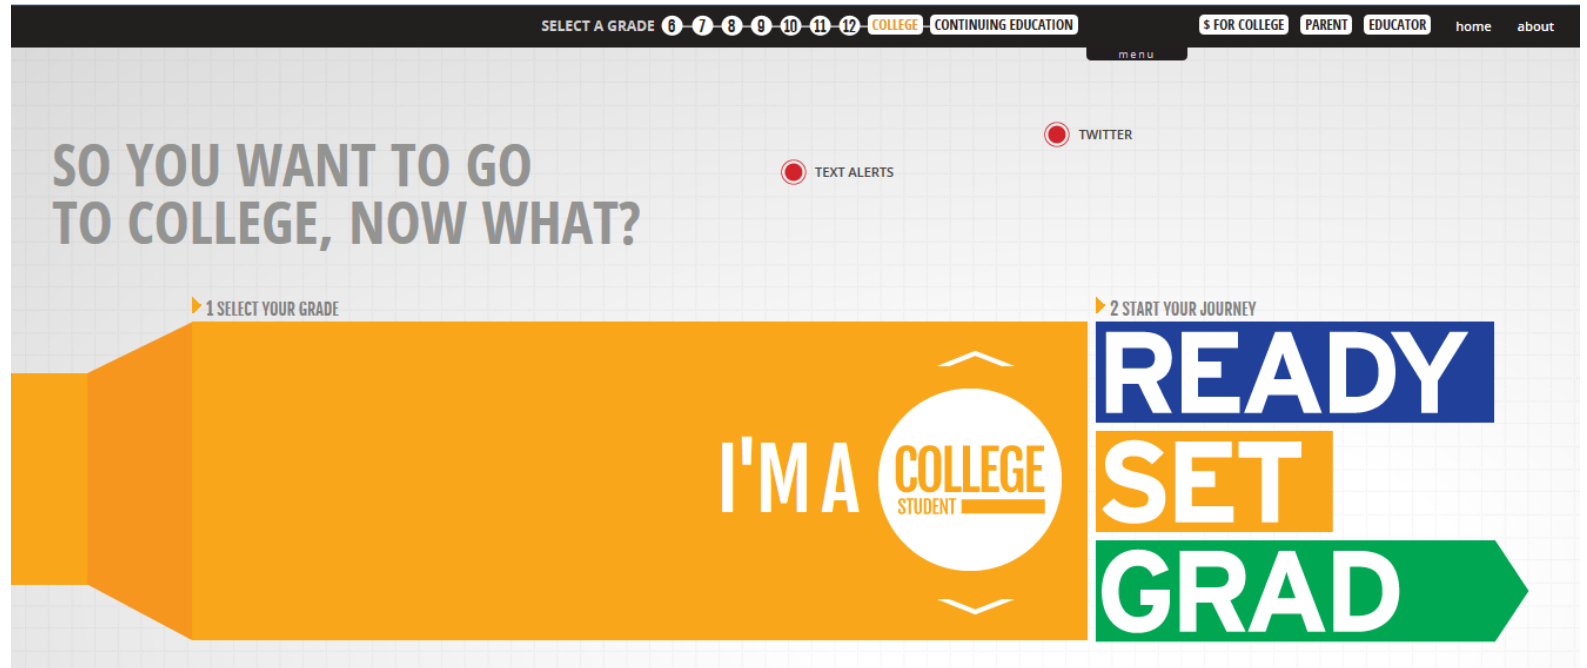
SELECT A GRADE 6 7 8 9 10 11 12 COLLEGE CONTINUING EDUCATION $ FOR COLLEGE PARENT EDUCATOR home about

menu

TWITTER

TEXT ALERTS

SO YOU WANT TO GO TO COLLEGE, NOW WHAT?

1 SELECT YOUR GRADE

2 START YOUR JOURNEY

I'M A COLLEGE STUDENT

READY
SET
GRAD